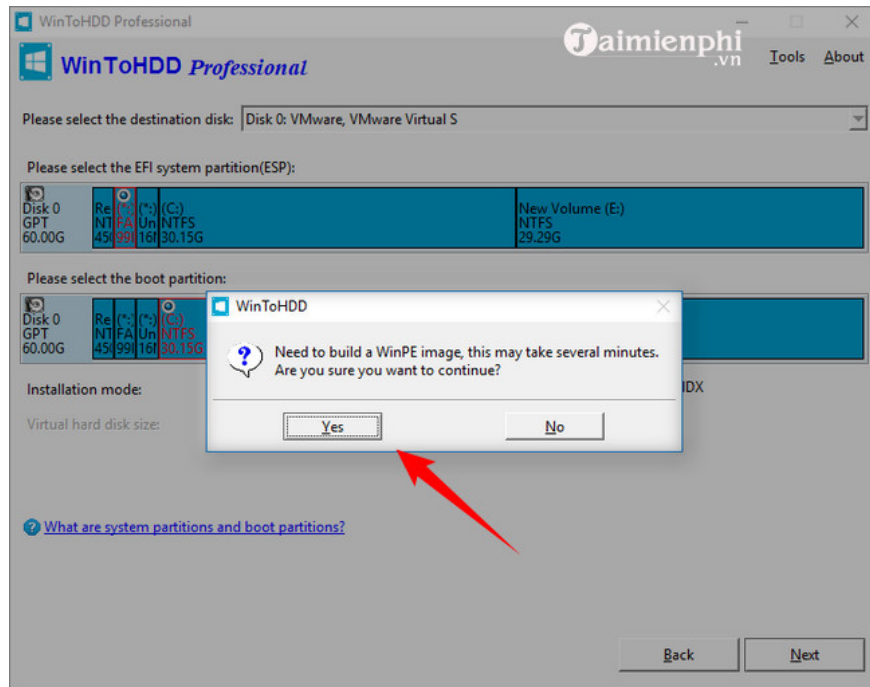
WinToHDD Professional

WinToHDD Professional

Taimienphi.vn

Tools About

Please select the destination disk: Disk 0: VMware, VMware Virtual S

Please select the EFI system partition(ESP):

| Disk 0 GPT 60.00G | Re NT 45 | (*:) FA 99 | (*:) Un 16 | (C:) NTFS 30.15G | New Volume (E:) NTFS 29.29G |
|---|---|---|---|---|---|

Please select the boot partition:

| Disk 0 GPT 60.00G | Re NT 45 | (*:) FA 99 | (*:) Un 16 | (C:) NTFS 30.15G |
|---|---|---|---|---|

Installation mode:

Virtual hard disk size:

HDX

WinToHDD

Need to build a WinPE image, this may take several minutes. Are you sure you want to continue?

Yes No

What are system partitions and boot partitions?

Back Next